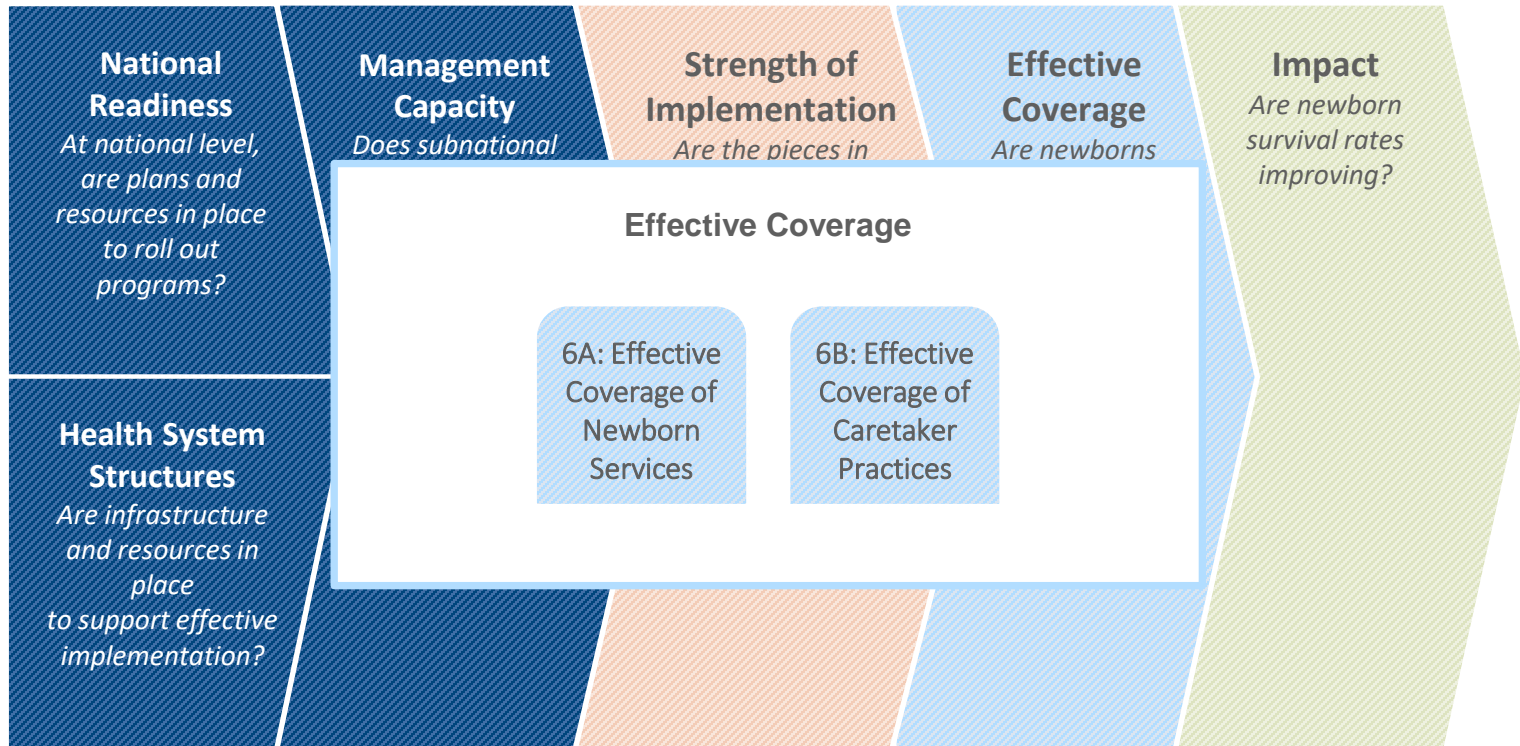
National Readiness
At national level, are plans and resources in place to roll out programs?

Health System Structures
Are infrastructure and resources in place to support effective implementation?

Management Capacity
Does subnational

Strength of Implementation
Are the pieces in

Effective Coverage
Are newborns

Impact
Are newborn survival rates improving?

Effective Coverage

6A: Effective Coverage of Newborn Services

6B: Effective Coverage of Caretaker Practices